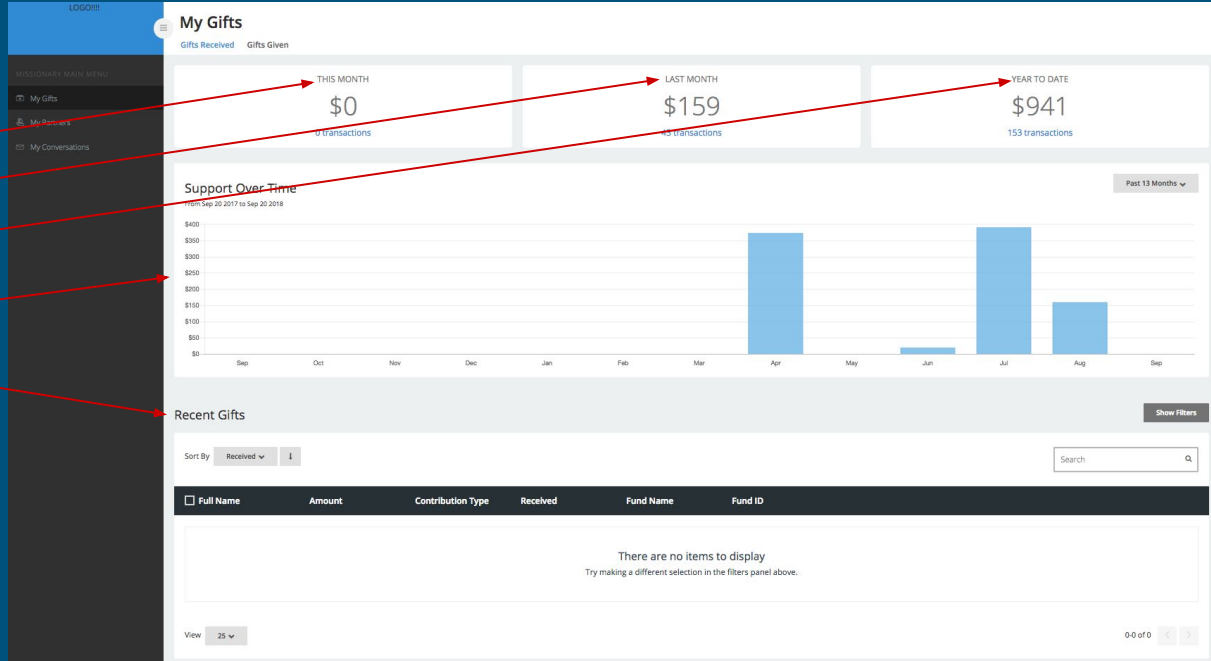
LOGO!!!!

MISSIONARY MAIN MENU

My Gifts

My Partners

My Conversations

My Gifts

Gifts Received Gifts Given

THIS MONTH
$0
0 transactions

LAST MONTH
$159
43 transactions

YEAR TO DATE
$941
153 transactions

Support Over Time
From Sep 20 2017 to Sep 20 2018

Past 13 Months

$400
$350
$300
$250
$200
$150
$100
$50
$0

Sep Oct Nov Dec Jan Feb Mar Apr May Jun Jul Aug Sep

Recent Gifts

Show Filters

Sort By Received

Search

| Full Name | Amount | Contribution Type | Received | Fund Name | Fund ID |
|---|---|---|---|---|---|

There are no items to display
Try making a different selection in the filters panel above.

View 25

0-0 of 0